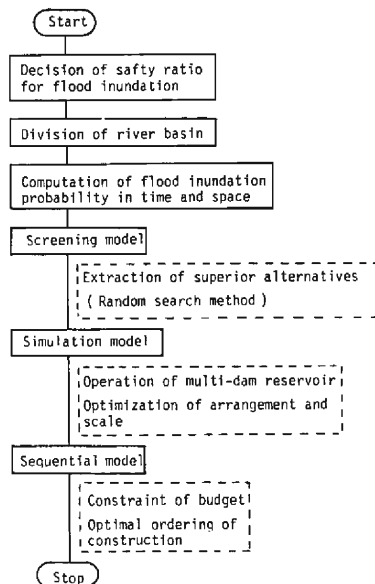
Start

Decision of safty ratio for flood inundation

Division of river basin

Computation of flood inundation probability in time and space

Screening model

Extraction of superior alternatives
( Random search method )

Simulation model

Operation of multi-dam reservoir
Optimization of arrangement and scale

Sequential model

Constraint of budget
Optimal ordering of construction

Stop